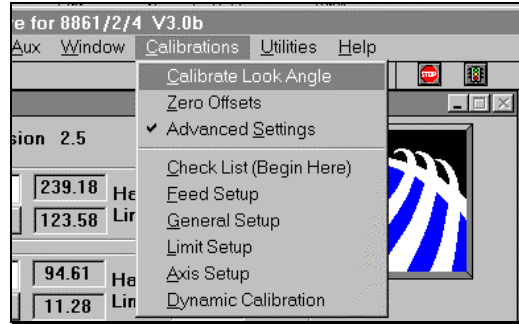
e for 8861/2/4 V3.0b
Aux Window Calibrations Utilities Help
Calibrate Look Angle
Zero Offsets
✔ Advanced Settings
Check List (Begin Here)
Feed Setup
General Setup
Limit Setup
Axis Setup
Dynamic Calibration
STOP
sion 2.5
239.18 He
123.58 Lin
94.61 He
11.28 Lin